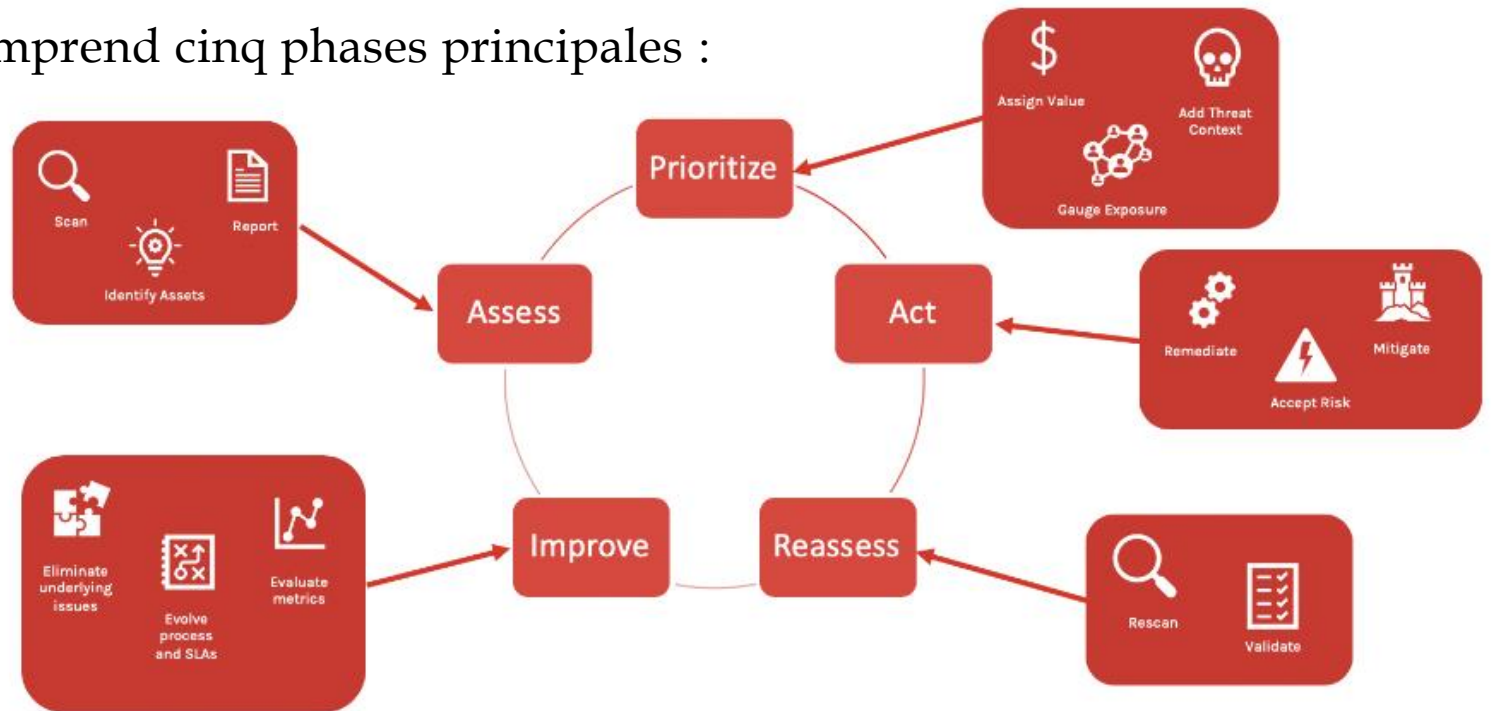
mprend cinq phases principales :

Assign Value
Add Threat Context
Gauge Exposure

Scan
Report
Identify Assets

Prioritize

Assess

Act

Remediate
Mitigate
Accept Risk

Eliminate underlying issues
Evolve process and SLAs
Evaluate metrics

Improve

Reassess

Rescan
Validate